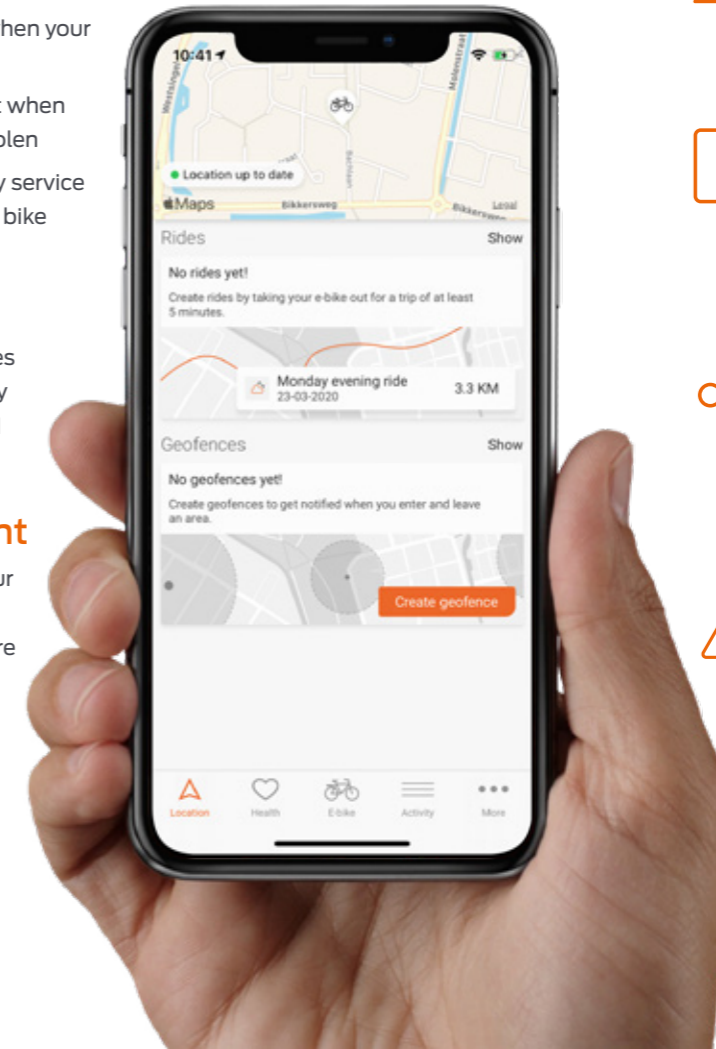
hen your

t when
olen

y service
bike

es
y

nt
ur

re

10:41

Westsingel

Molenstraat

Location up to date

Maps

Bikkersweg

Legal

Rides

Show

No rides yet!

Create rides by taking your e-bike out for a trip of at least 5 minutes.

Monday evening ride
23-03-2020

3.3 KM

Geofences

Show

No geofences yet!

Create geofences to get notified when you enter and leave an area.

Create geofence

Location

Health

E-bike

Activity

More